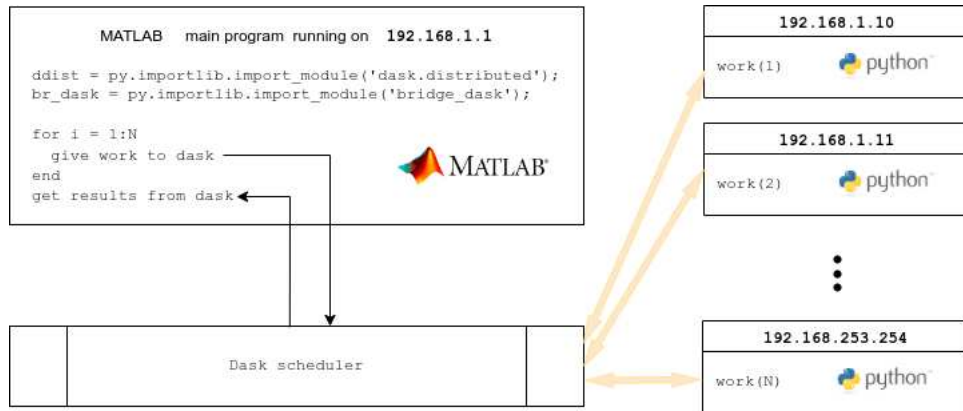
MATLAB main program running on 192.168.1.1

ddist = py.importlib.import_module('dask.distributed');
br_dask = py.importlib.import_module('bridge_dask');

for i = 1:N
  give work to dask
end
get results from dask

MATLAB

Dask scheduler

192.168.1.10
work(1) python

192.168.1.11
work(2) python

192.168.253.254
work(N) python